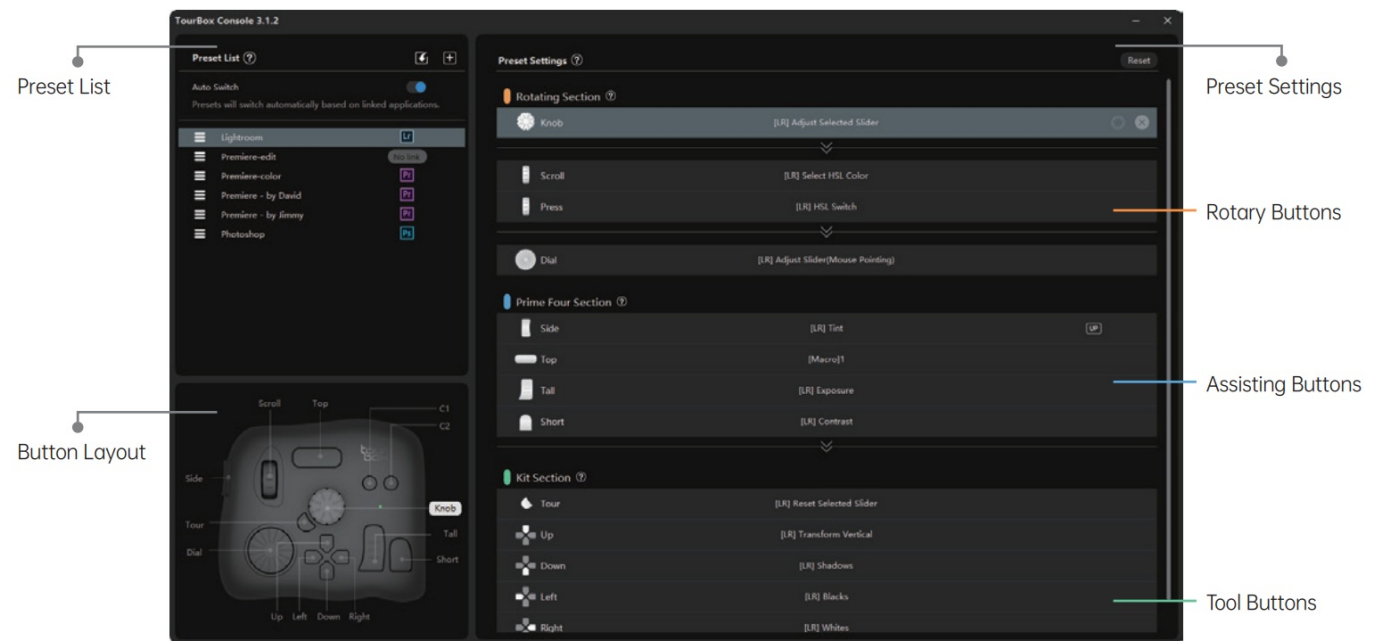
TourBox Console 3.1.2

Preset List

Preset List ⓘ

Auto Switch

Presets will switch automatically based on linked applications.

Lightroom Lr
Premiere-edit No link
Premiere-color Pr
Premiere - by David Pr
Premiere - by Jimmy Pr
Photoshop Ps

Button Layout

Scroll
Top
C1
C2
Side
Knob
Tour
Tall
Dial
Short
Up
Left
Down
Right

Preset Settings ⓘ

Reset

Preset Settings

Rotating Section ⓘ

Knob [LR] Adjust Selected Slider

Scroll [LR] Select HSL Color

Press [LR] HSL Switch

Rotary Buttons

Dial [LR] Adjust Slider(Mouse Pointing)

Prime Four Section ⓘ

Side [LR] Tint UP

Top [Macro]1

Tall [LR] Exposure

Assisting Buttons

Short [LR] Contrast

Kit Section ⓘ

Tour [LR] Reset Selected Slider

Up [LR] Transform Vertical

Down [LR] Shadows

Left [LR] Blacks

Tool Buttons

Right [LR] Whites